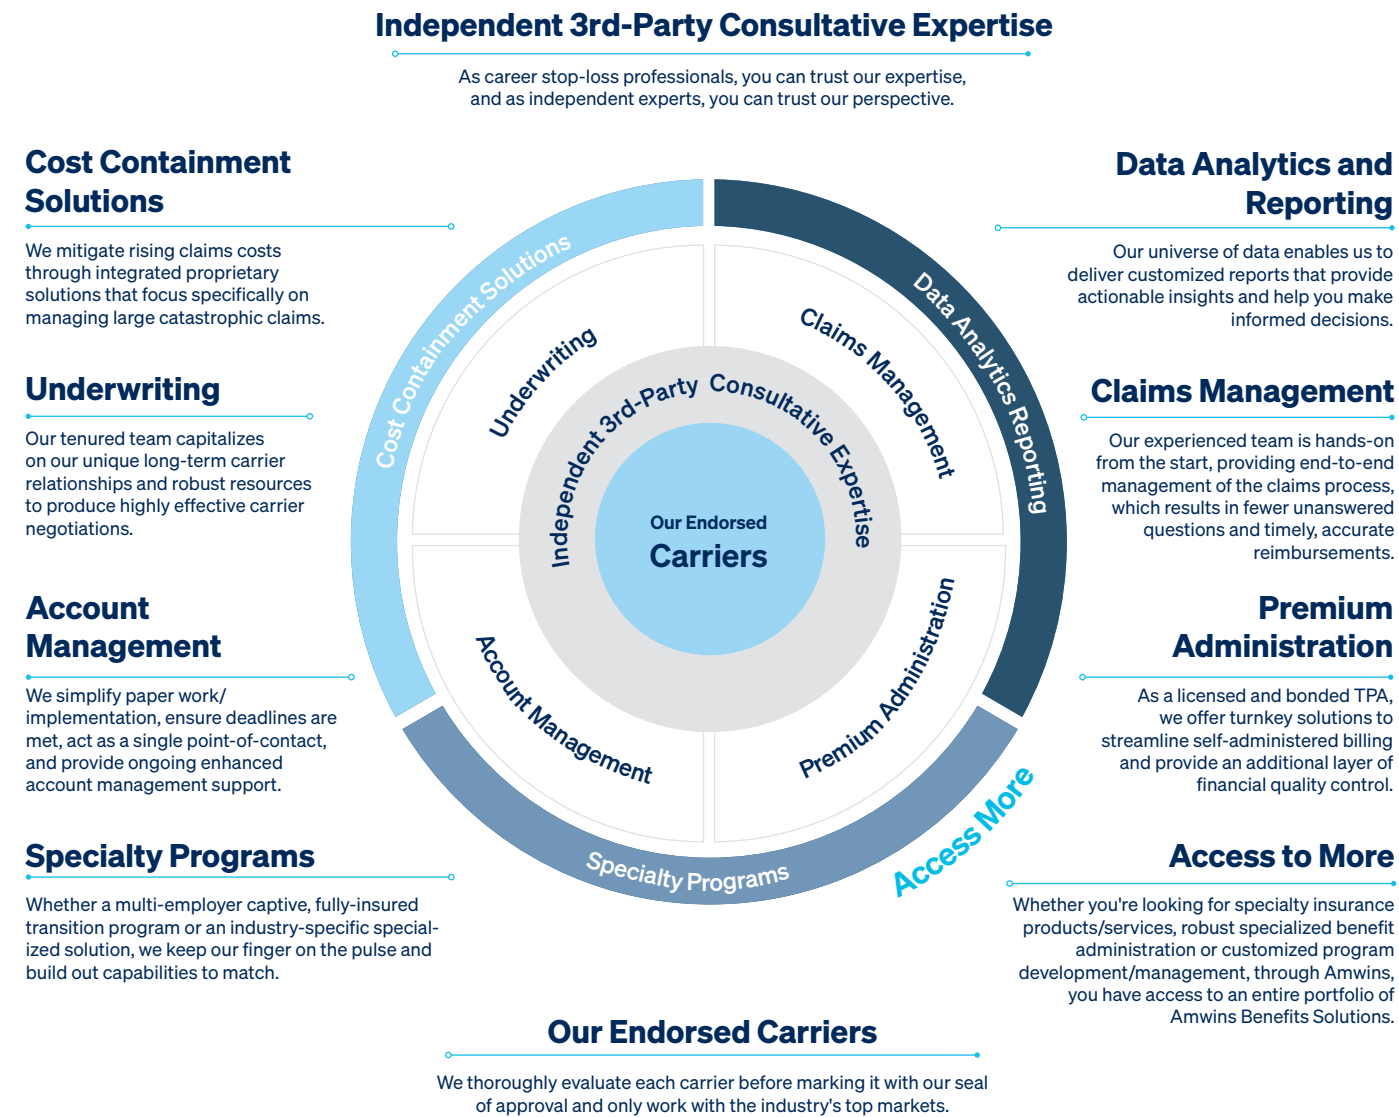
Independent 3rd-Party Consultative Expertise

As career stop-loss professionals, you can trust our expertise, and as independent experts, you can trust our perspective.

Cost Containment Solutions

We mitigate rising claims costs through integrated proprietary solutions that focus specifically on managing large catastrophic claims.

Underwriting

Our tenured team capitalizes on our unique long-term carrier relationships and robust resources to produce highly effective carrier negotiations.

Account Management

We simplify paper work/ implementation, ensure deadlines are met, act as a single point-of-contact, and provide ongoing enhanced account management support.

Specialty Programs

Whether a multi-employer captive, fully-insured transition program or an industry-specific specialized solution, we keep our finger on the pulse and build out capabilities to match.

Data Analytics and Reporting

Our universe of data enables us to deliver customized reports that provide actionable insights and help you make informed decisions.

Claims Management

Our experienced team is hands-on from the start, providing end-to-end management of the claims process, which results in fewer unanswered questions and timely, accurate reimbursements.

Premium Administration

As a licensed and bonded TPA, we offer turnkey solutions to streamline self-administered billing and provide an additional layer of financial quality control.

Access to More

Whether you're looking for specialty insurance products/services, robust specialized benefit administration or customized program development/management, through Amwins, you have access to an entire portfolio of Amwins Benefits Solutions.

Cost Containment Solutions
Data Analytics Reporting
Underwriting
Claims Management
Independent 3rd-Party Consultative Expertise
Our Endorsed
Carriers
Account Management
Premium Administration
Specialty Programs
Access More

Our Endorsed Carriers

We thoroughly evaluate each carrier before marking it with our seal of approval and only work with the industry's top markets.